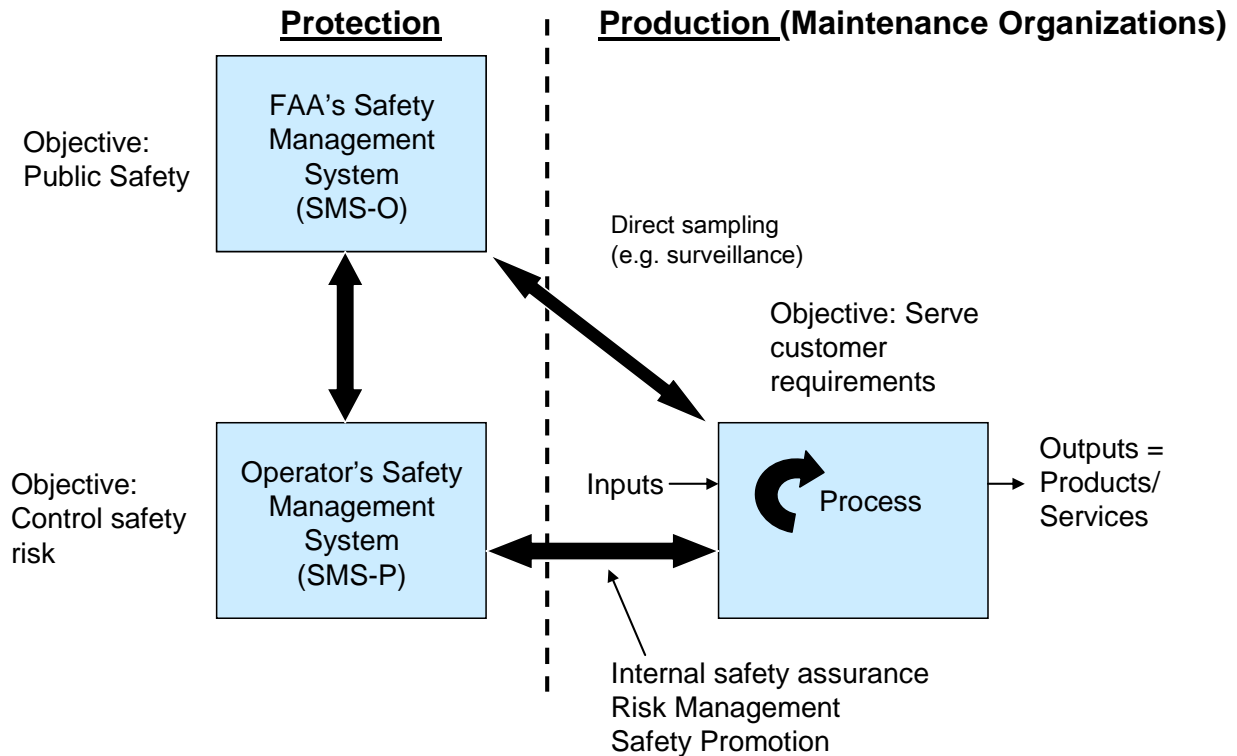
Protection

Production (Maintenance Organizations)

Objective: Public Safety

FAA's Safety Management System (SMS-O)

Direct sampling (e.g. surveillance)

Objective: Serve customer requirements

Objective: Control safety risk

Operator's Safety Management System (SMS-P)

Inputs

Process

Outputs = Products/ Services

Internal safety assurance
Risk Management
Safety Promotion